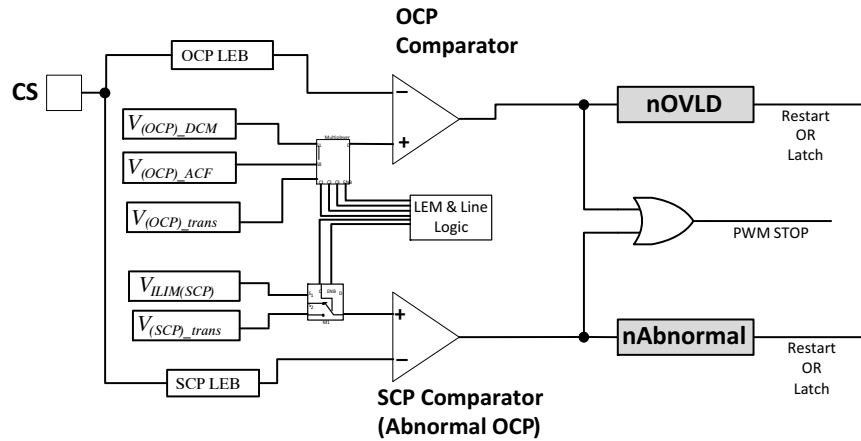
OCP Comparator

CS

OCP LEB

$V_{(OCP)\_DCM}$

$V_{(OCP)\_ACF}$

$V_{(OCP)\_trans}$

Multiplexer

−

+

nOVLD

Restart OR Latch

LEM & Line Logic

PWM STOP

$V_{ILIM(SCP)}$

$V_{(SCP)\_trans}$

+

−

nAbnormal

Restart OR Latch

SCP LEB

SCP Comparator (Abnormal OCP)